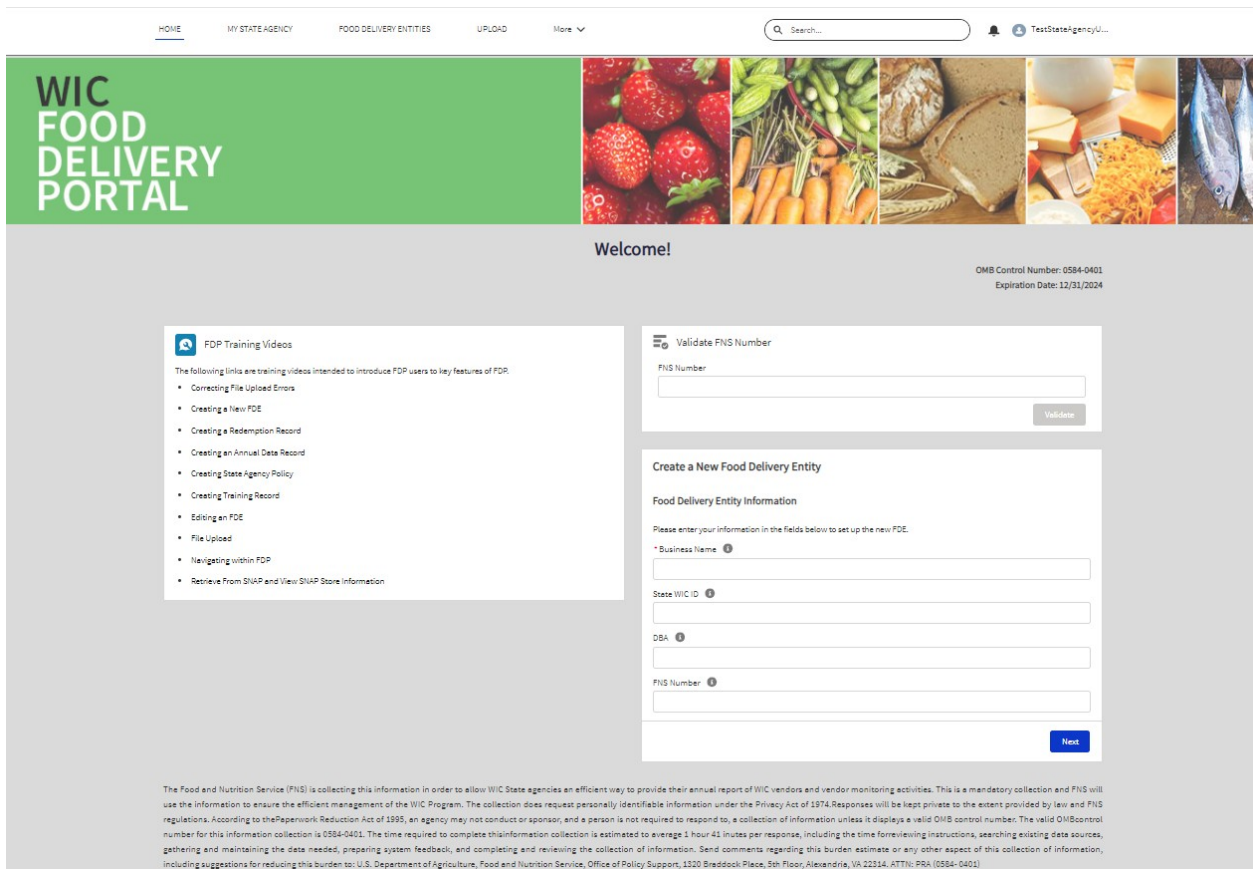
HOME MY STATE AGENCY FOOD DELIVERY ENTITIES UPLOAD More

Search...

TestStateAgencyU...

WIC FOOD DELIVERY PORTAL

Welcome!

OMB Control Number: 0584-0401
Expiration Date: 12/31/2024

FDP Training Videos

The following links are training videos intended to introduce FDP users to key features of FDP.

- Correcting File Upload Errors
- Creating a New FDE
- Creating a Redemption Record
- Creating an Annual Data Record
- Creating State Agency Policy
- Creating Training Record
- Editing an FDE
- File Upload
- Navigating within FDP
- Retrieve From SNAP and View SNAP Store Information

Validate FNS Number

FNS Number

Validate

Create a New Food Delivery Entity

Food Delivery Entity Information

Please enter your information in the fields below to set up the new FDE.

* Business Name

State WIC ID

DBA

FNS Number

Next

The Food and Nutrition Service (FNS) is collecting this information in order to allow WIC State agencies an efficient way to provide their annual report of WIC vendors and vendor monitoring activities. This is a mandatory collection and FNS will use the information to ensure the efficient management of the WIC Program. The collection does request personally identifiable information under the Privacy Act of 1974.Responses will be kept private to the extent provided by law and FNS regulations. According to thePaperwork Reduction Act of 1995, an agency may not conduct or sponsor, and a person is not required to respond to, a collection of information unless it displays a valid OMB control number. The valid OMBcontrol number for this information collection is 0584-0401. The time required to complete thisinformation collection is estimated to average 1 hour 41 inutes per response, including the time forreviewing instructions, searching existing data sources, gathering and maintaining the data needed, preparing system feedback, and completing and reviewing the collection of information. Send comments regarding this burden estimate or any other aspect of this collection of information, including suggestions for reducing this burden to: U.S. Department of Agriculture, Food and Nutrition Service, Office of Policy Support, 1320 Braddock Place, 5th Floor, Alexandria, VA 22314. ATTN: PRA (0584- 0401)